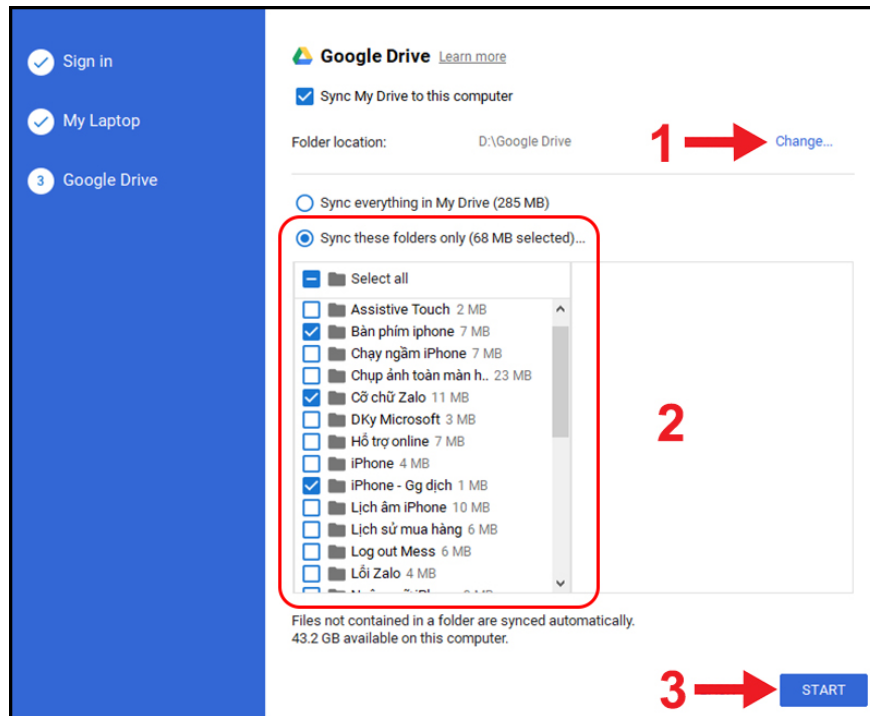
Sign in

My Laptop

3 Google Drive

Google Drive Learn more

Sync My Drive to this computer

Folder location: D:\Google Drive

1

Change...

Sync everything in My Drive (285 MB)

Sync these folders only (68 MB selected)...

Select all

Assistive Touch 2 MB
Bàn phím iphone 7 MB
Chạy ngầm iPhone 7 MB
Chụp ảnh toàn màn h.. 23 MB
Cỡ chữ Zalo 11 MB
DKy Microsoft 3 MB
Hỗ trợ online 7 MB
iPhone 4 MB
iPhone - Gg dịch 1 MB
Lịch âm iPhone 10 MB
Lịch sử mua hàng 6 MB
Log out Mess 6 MB
Lỗi Zalo 4 MB
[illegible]

2

Files not contained in a folder are synced automatically.
43.2 GB available on this computer.

3

START